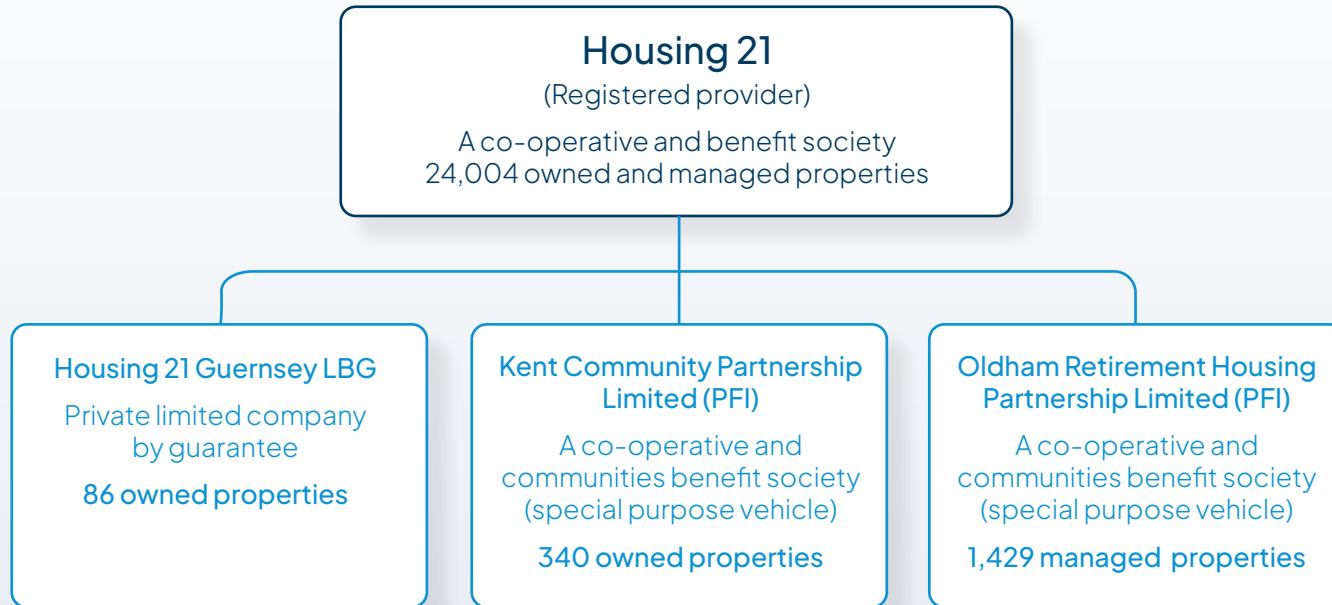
Housing 21
(Registered provider)
A co-operative and benefit society
24,004 owned and managed properties

Housing 21 Guernsey LBG
Private limited company by guarantee
86 owned properties

Kent Community Partnership Limited (PFI)
A co-operative and communities benefit society (special purpose vehicle)
340 owned properties

Oldham Retirement Housing Partnership Limited (PFI)
A co-operative and communities benefit society (special purpose vehicle)
1,429 managed properties